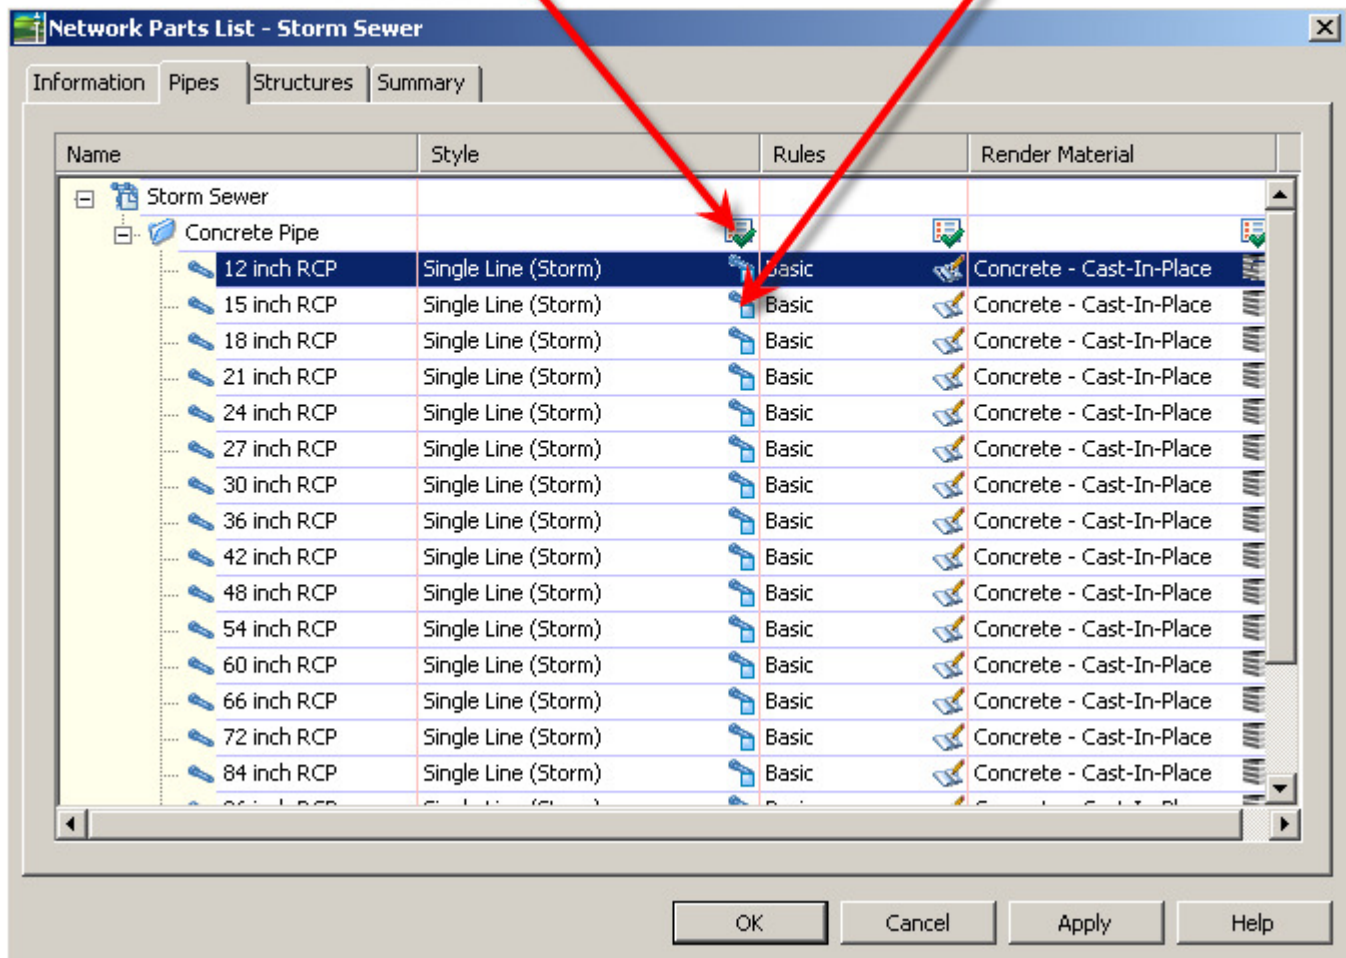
Network Parts List - Storm Sewer

Information | Pipes | Structures | Summary

| Name | Style | Rules | Render Material |
|---|---|---|---|
| Storm Sewer | | | |
| Concrete Pipe | | | |
| 12 inch RCP | Single Line (Storm) | Basic | Concrete - Cast-In-Place |
| 15 inch RCP | Single Line (Storm) | Basic | Concrete - Cast-In-Place |
| 18 inch RCP | Single Line (Storm) | Basic | Concrete - Cast-In-Place |
| 21 inch RCP | Single Line (Storm) | Basic | Concrete - Cast-In-Place |
| 24 inch RCP | Single Line (Storm) | Basic | Concrete - Cast-In-Place |
| 27 inch RCP | Single Line (Storm) | Basic | Concrete - Cast-In-Place |
| 30 inch RCP | Single Line (Storm) | Basic | Concrete - Cast-In-Place |
| 36 inch RCP | Single Line (Storm) | Basic | Concrete - Cast-In-Place |
| 42 inch RCP | Single Line (Storm) | Basic | Concrete - Cast-In-Place |
| 48 inch RCP | Single Line (Storm) | Basic | Concrete - Cast-In-Place |
| 54 inch RCP | Single Line (Storm) | Basic | Concrete - Cast-In-Place |
| 60 inch RCP | Single Line (Storm) | Basic | Concrete - Cast-In-Place |
| 66 inch RCP | Single Line (Storm) | Basic | Concrete - Cast-In-Place |
| 72 inch RCP | Single Line (Storm) | Basic | Concrete - Cast-In-Place |
| 84 inch RCP | Single Line (Storm) | Basic | Concrete - Cast-In-Place |
| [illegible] | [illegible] | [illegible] | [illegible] |

OK | Cancel | Apply | Help